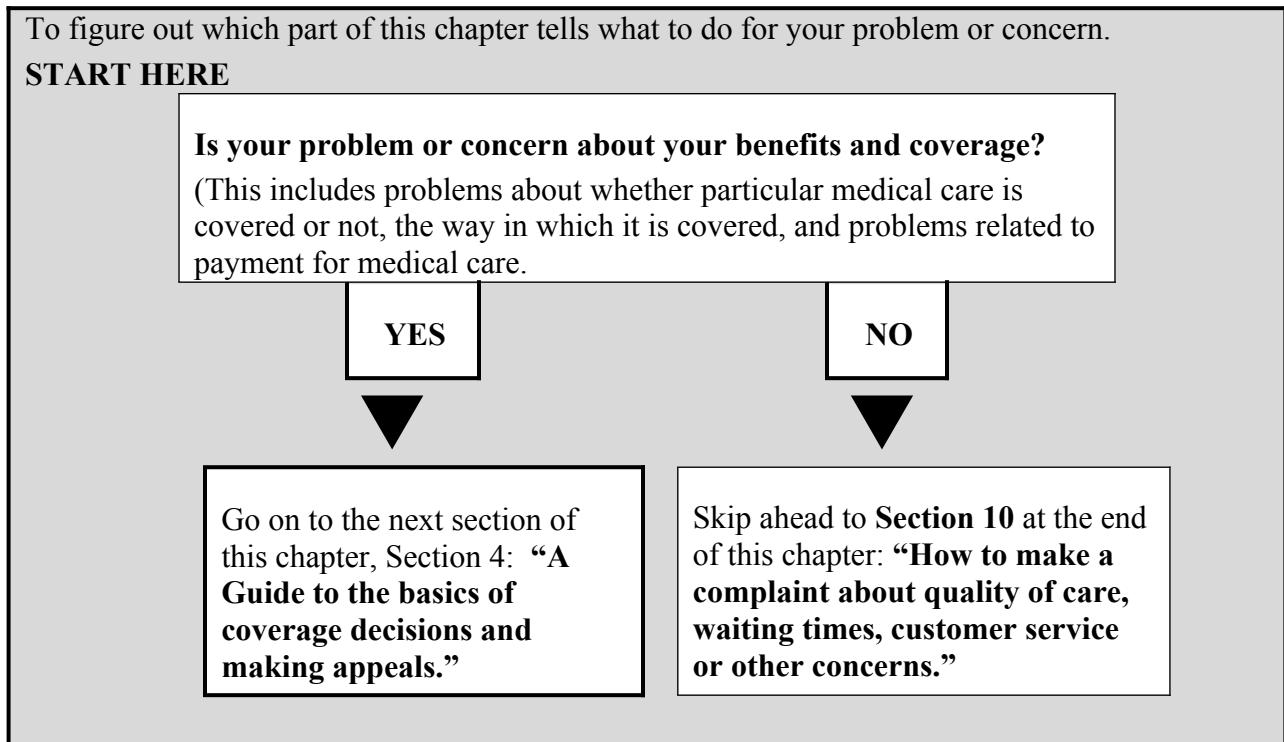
To figure out which part of this chapter tells what to do for your problem or concern.

**START HERE**

**Is your problem or concern about your benefits and coverage?**

(This includes problems about whether particular medical care is covered or not, the way in which it is covered, and problems related to payment for medical care.

**YES**

**NO**

Go on to the next section of this chapter, Section 4: **"A Guide to the basics of coverage decisions and making appeals."**

Skip ahead to **Section 10** at the end of this chapter: **"How to make a complaint about quality of care, waiting times, customer service or other concerns."**